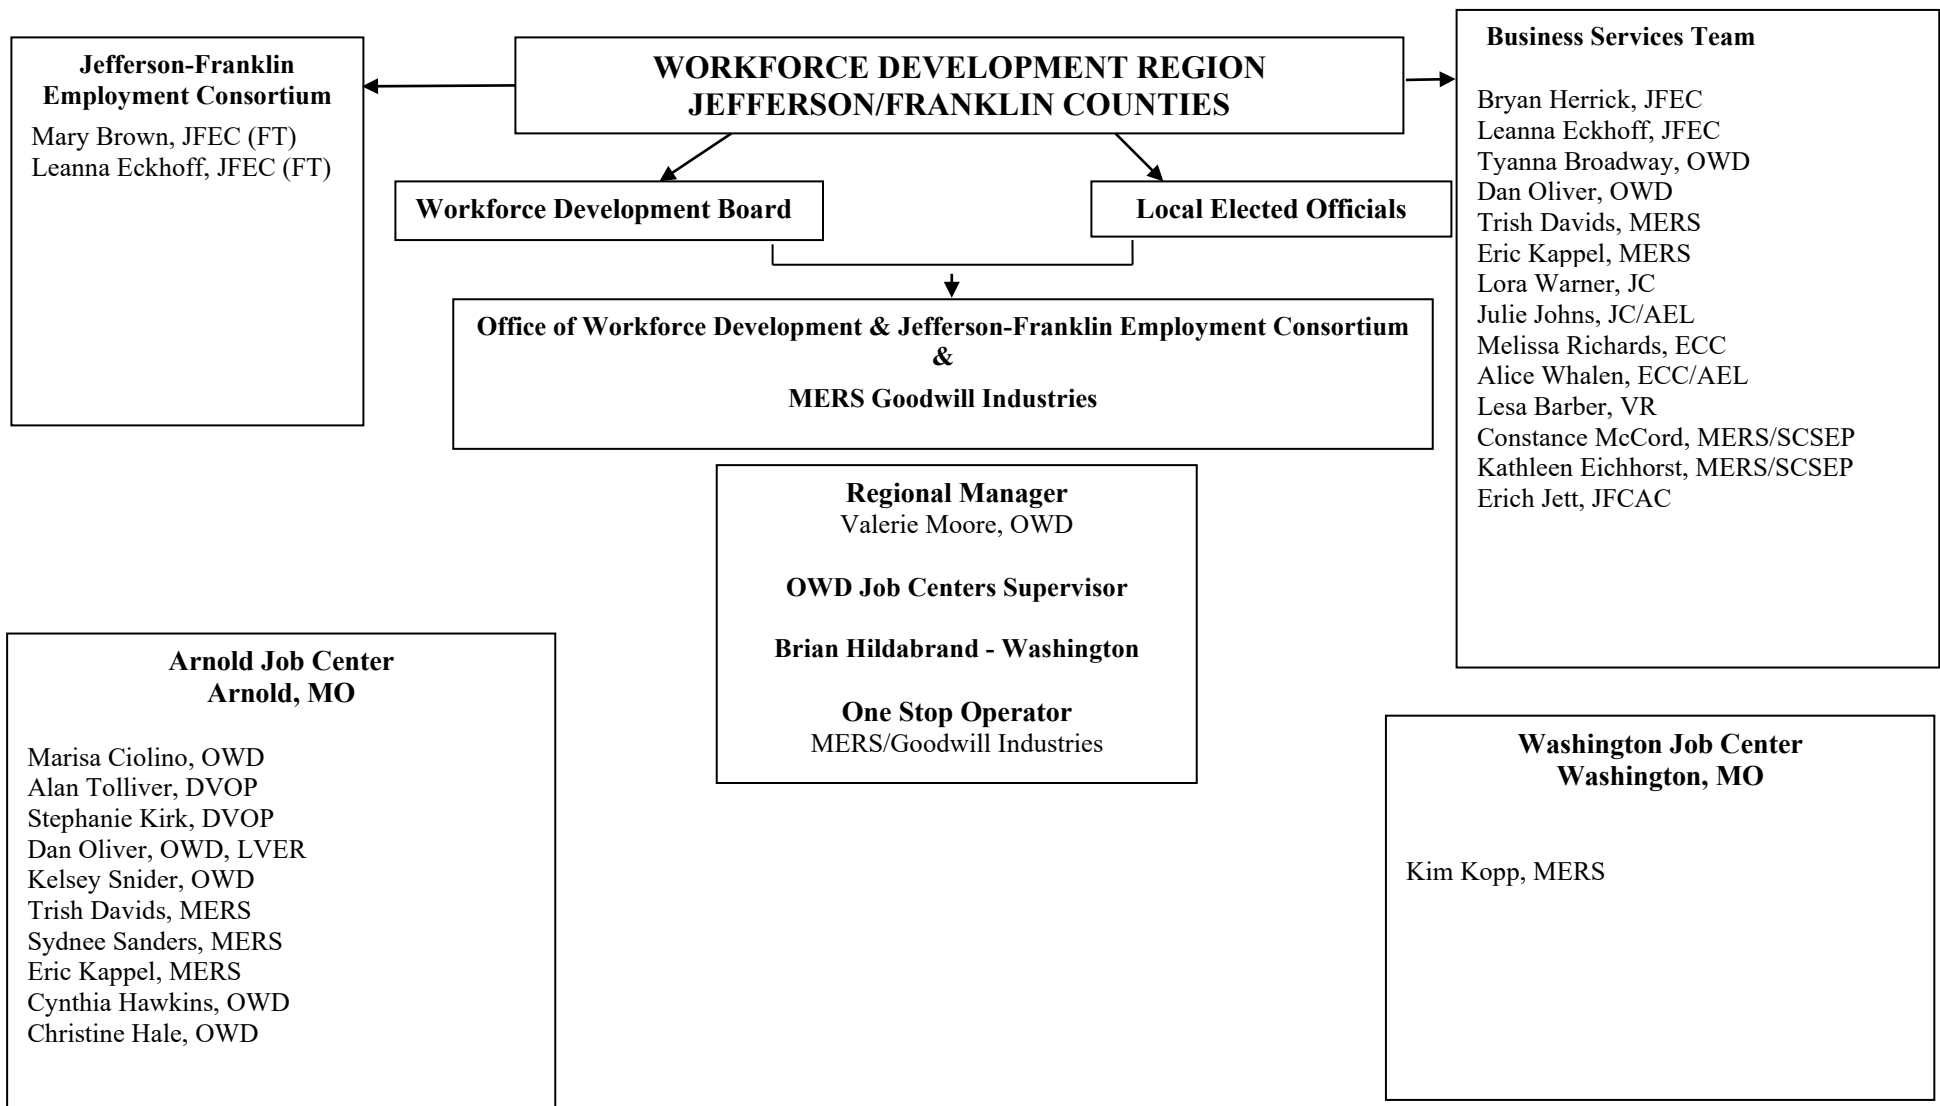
Jefferson-Franklin Employment Consortium

Mary Brown, JFEC (FT)
Leanna Eckhoff, JFEC (FT)

WORKFORCE DEVELOPMENT REGION
JEFFERSON/FRANKLIN COUNTIES

Business Services Team

Bryan Herrick, JFEC
Leanna Eckhoff, JFEC
Tyanna Broadway, OWD
Dan Oliver, OWD
Trish Davids, MERS
Eric Kappel, MERS
Lora Warner, JC
Julie Johns, JC/AEL
Melissa Richards, ECC
Alice Whalen, ECC/AEL
Lesa Barber, VR
Constance McCord, MERS/SCSEP
Kathleen Eichhorst, MERS/SCSEP
Erich Jett, JFCAC

Workforce Development Board

Local Elected Officials

Office of Workforce Development & Jefferson-Franklin Employment Consortium
&
MERS Goodwill Industries

Regional Manager
Valerie Moore, OWD

OWD Job Centers Supervisor

Brian Hildabrand - Washington

One Stop Operator
MERS/Goodwill Industries

Arnold Job Center
Arnold, MO

Marisa Ciolino, OWD
Alan Tolliver, DVOP
Stephanie Kirk, DVOP
Dan Oliver, OWD, LVER
Kelsey Snider, OWD
Trish Davids, MERS
Sydnee Sanders, MERS
Eric Kappel, MERS
Cynthia Hawkins, OWD
Christine Hale, OWD

Washington Job Center
Washington, MO

Kim Kopp, MERS